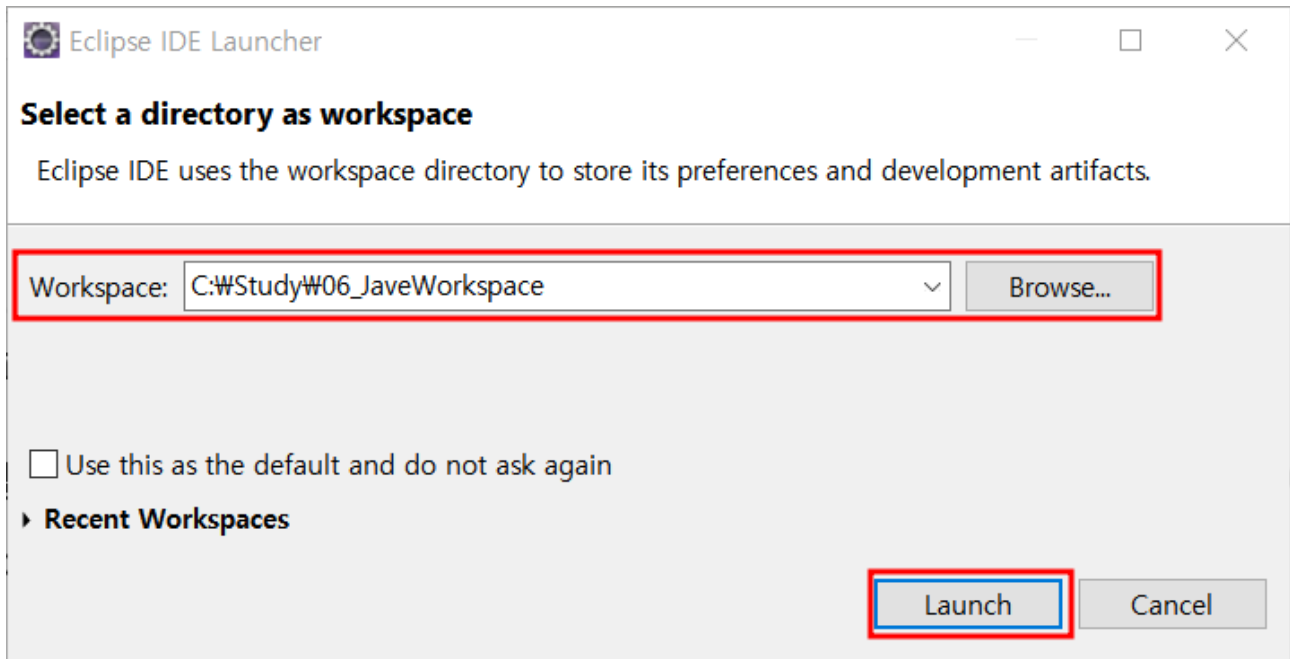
Eclipse IDE Launcher

Select a directory as workspace

Eclipse IDE uses the workspace directory to store its preferences and development artifacts.

Workspace: C:₩Study₩06_JaveWorkspace

Browse...

Use this as the default and do not ask again

Recent Workspaces

Launch

Cancel